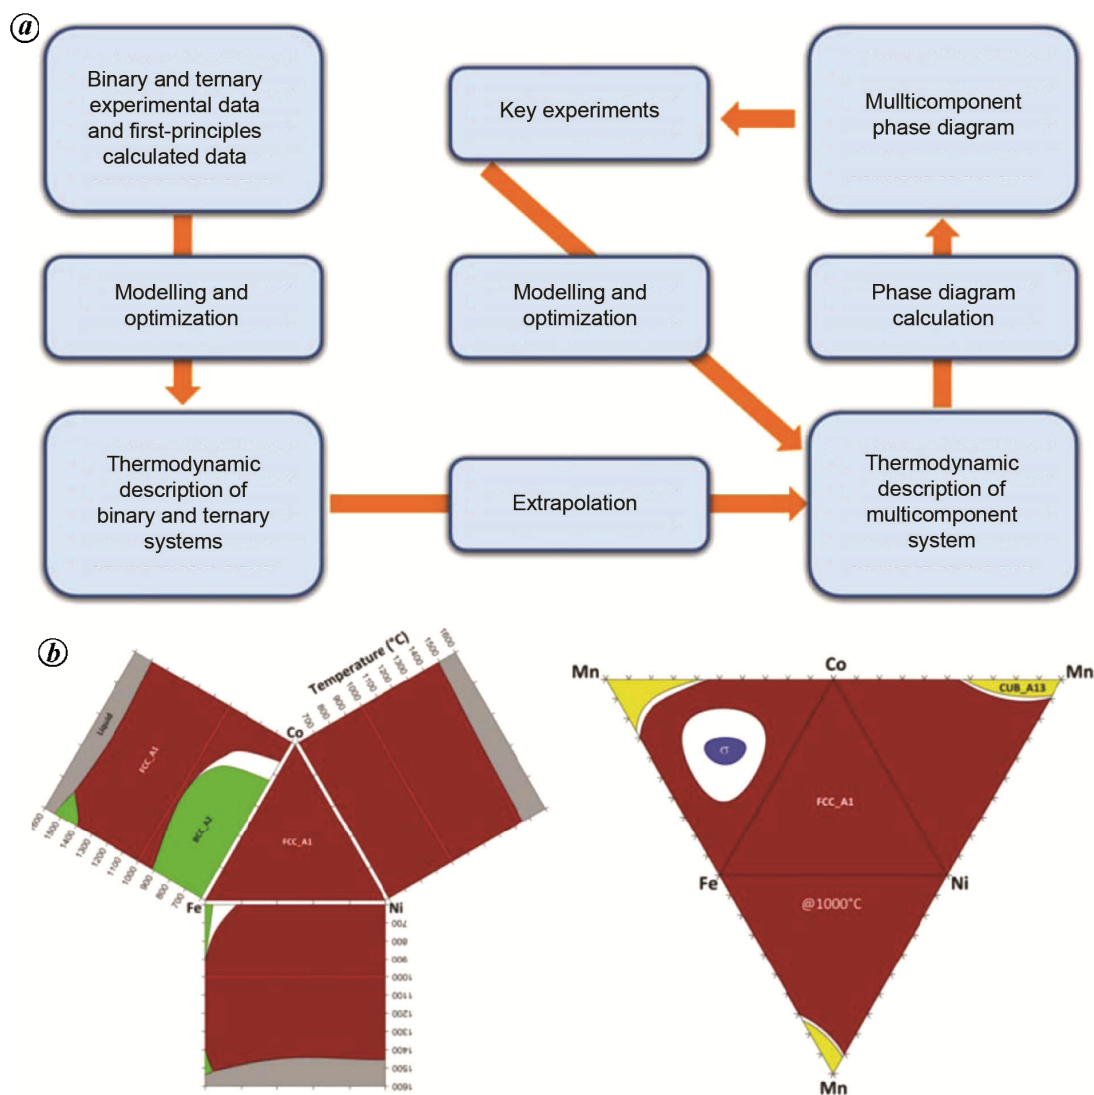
a

Binary and ternary experimental data and first-principles calculated data

Modelling and optimization

Thermodynamic description of binary and ternary systems

Key experiments

Modelling and optimization

Extrapolation

Multicomponent phase diagram

Phase diagram calculation

Thermodynamic description of multicomponent system

b

Temperature (°C)
700 800 900 1000 1100 1200 1300 1400 1500 1600

Liquid

FCC_A1

BCC_A2

Co

FCC_A1

Fe

Ni

1600 1500 1400 1300 1200 1100 1000 900 800 700

700 800 900 1000 1100 1200 1300 1400 1500 1600

Mn

Co

Mn

CUB_A13

σ

FCC_A1

Fe

Ni

@1000°C

Mn